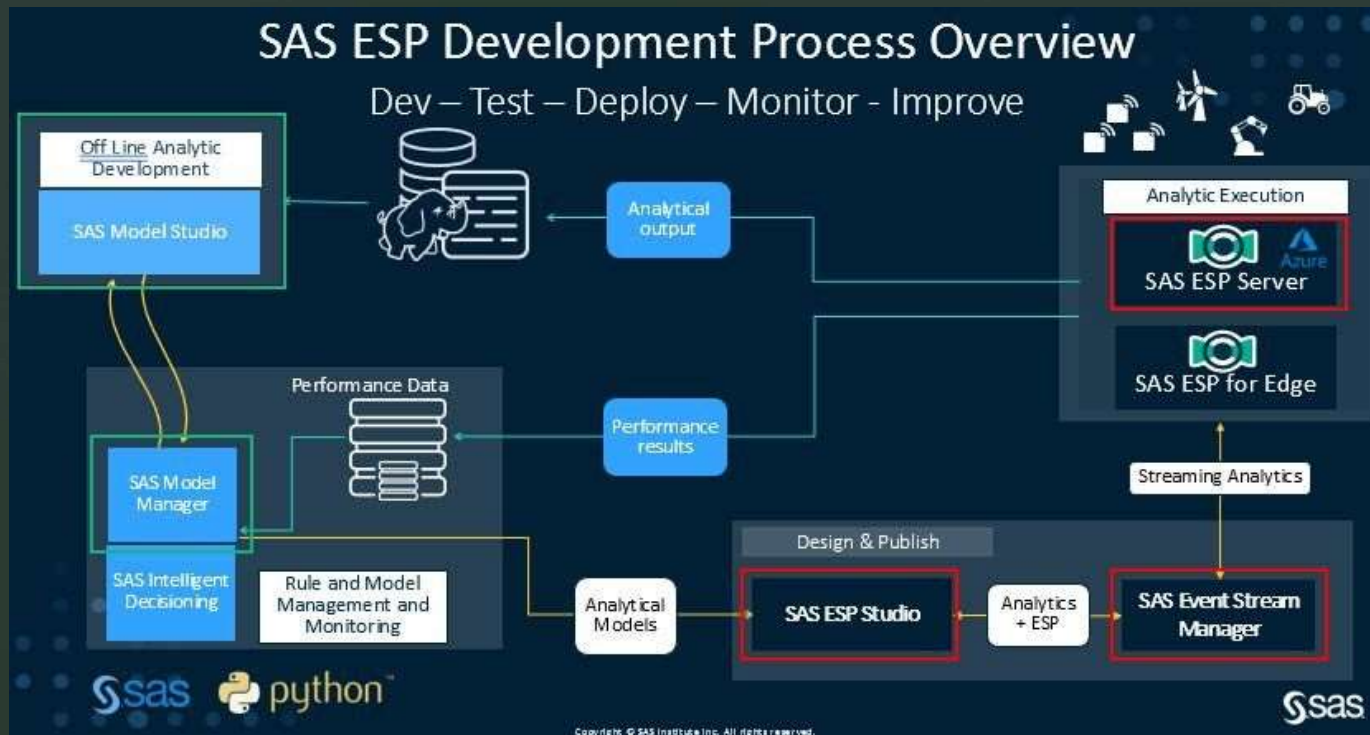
SAS ESP Development Process Overview

Dev – Test – Deploy – Monitor - Improve

Off Line Analytic Development

SAS Model Studio

Analytical output

Analytic Execution

Azure

SAS ESP Server

SAS ESP for Edge

Performance Data

Performance results

SAS Model Manager

SAS Intelligent Decisioning

Rule and Model Management and Monitoring

Streaming Analytics

Design & Publish

Analytical Models

SAS ESP Studio

Analytics + ESP

SAS Event Stream Manager

sas

python

Copyright © SAS Institute Inc. All rights reserved.

sas